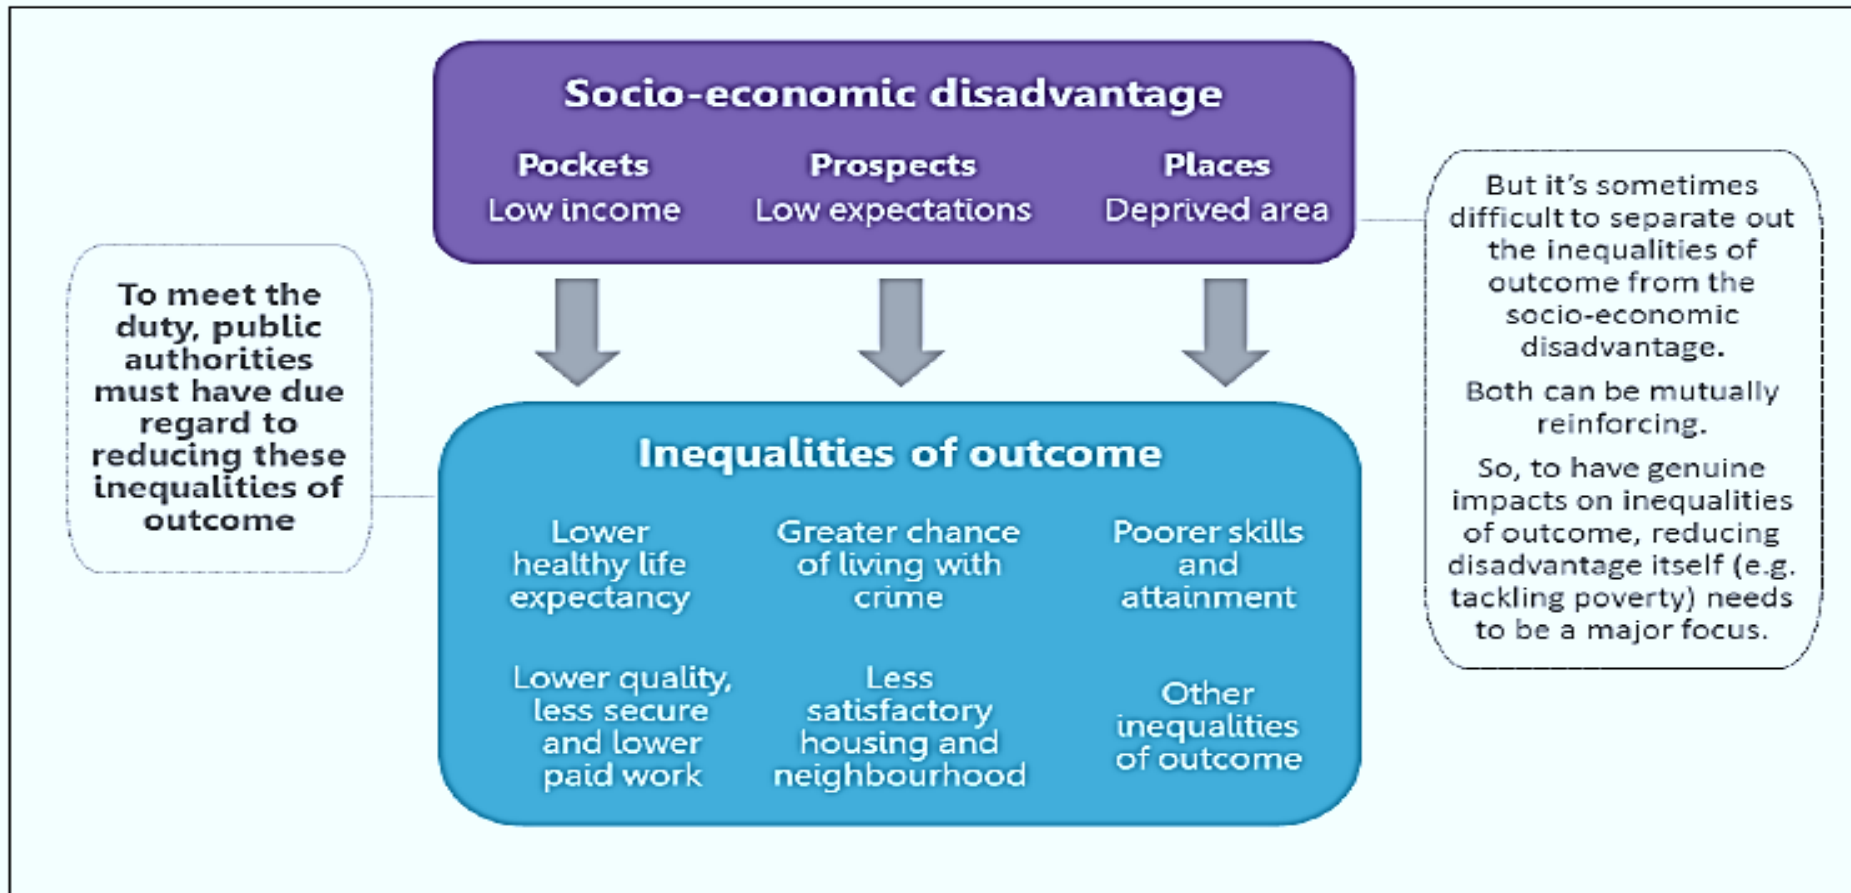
Socio-economic disadvantage

Pockets
Low income

Prospects
Low expectations

Places
Deprived area

To meet the duty, public authorities must have due regard to reducing these inequalities of outcome

Inequalities of outcome

Lower healthy life expectancy

Greater chance of living with crime

Poorer skills and attainment

Lower quality, less secure and lower paid work

Less satisfactory housing and neighbourhood

Other inequalities of outcome

But it's sometimes difficult to separate out the inequalities of outcome from the socio-economic disadvantage.

Both can be mutually reinforcing.

So, to have genuine impacts on inequalities of outcome, reducing disadvantage itself (e.g. tackling poverty) needs to be a major focus.